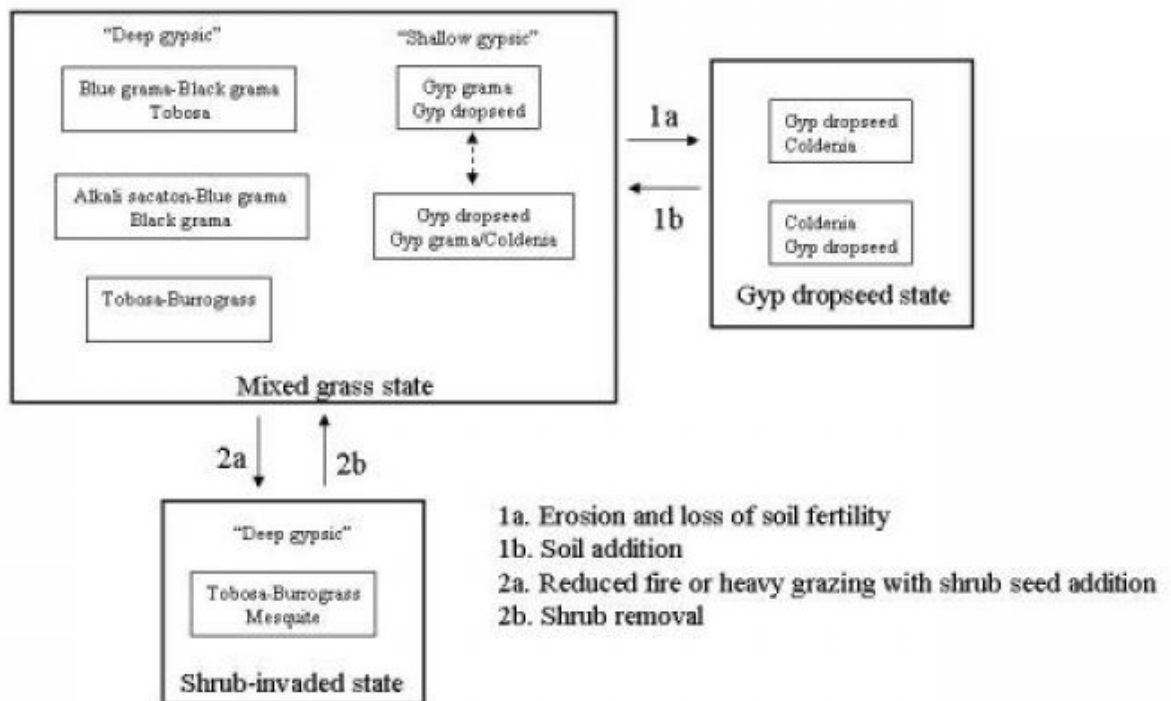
"Deep gypsic"

Blue grama-Black grama
Tobosa

Alkali sacaton-Blue grama
Black grama

Tobosa-Burrograss

"Shallow gypsic"

Gyp grama
Gyp dropseed

Gyp dropseed
Gyp grama/Coldenia

Mixed grass state

1a

1b

Gyp dropseed
Coldenia

Coldenia
Gyp dropseed

Gyp dropseed state

2a

2b

"Deep gypsic"

Tobosa-Burrograss
Mesquite

Shrub-invaded state

1a. Erosion and loss of soil fertility
1b. Soil addition
2a. Reduced fire or heavy grazing with shrub seed addition
2b. Shrub removal